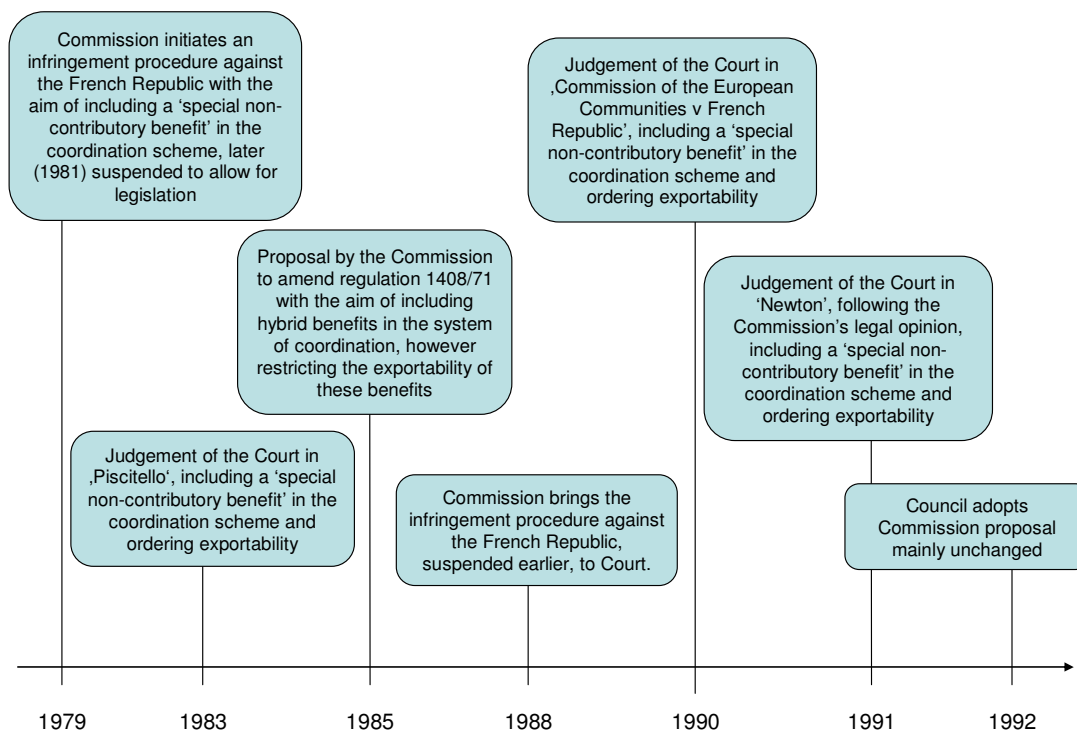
Commission initiates an infringement procedure against the French Republic with the aim of including a 'special non-contributory benefit' in the coordination scheme, later (1981) suspended to allow for legislation

Judgement of the Court in ‚Piscitello', including a 'special non-contributory benefit' in the coordination scheme and ordering exportability

Proposal by the Commission to amend regulation 1408/71 with the aim of including hybrid benefits in the system of coordination, however restricting the exportability of these benefits

Commission brings the infringement procedure against the French Republic, suspended earlier, to Court.

Judgement of the Court in ‚Commission of the European Communities v French Republic', including a 'special non-contributory benefit' in the coordination scheme and ordering exportability

Judgement of the Court in 'Newton', following the Commission's legal opinion, including a 'special non-contributory benefit' in the coordination scheme and ordering exportability

Council adopts Commission proposal mainly unchanged

1979 1983 1985 1988 1990 1991 1992